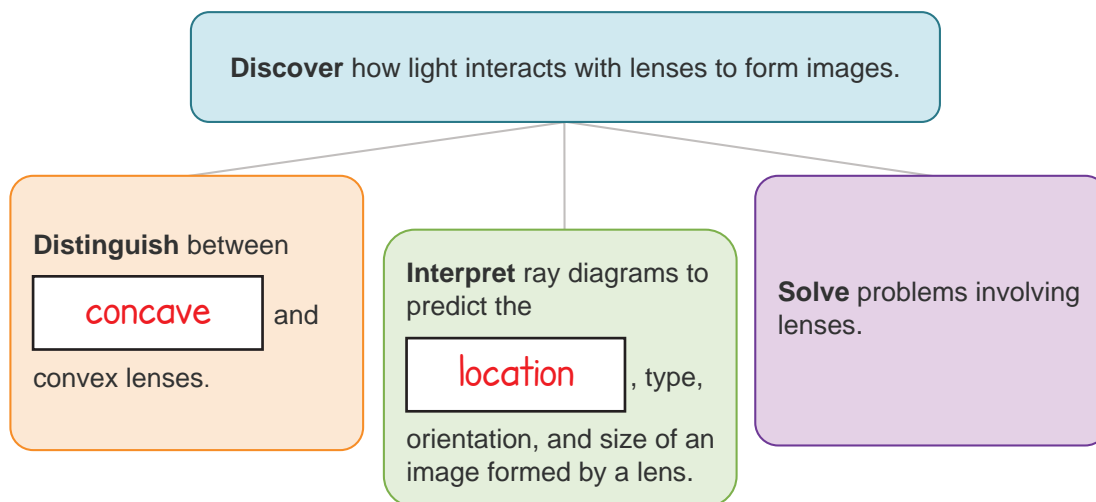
**Discover** how light interacts with lenses to form images.

**Distinguish** between concave and convex lenses.

**Interpret** ray diagrams to predict the location, type, orientation, and size of an image formed by a lens.

**Solve** problems involving lenses.